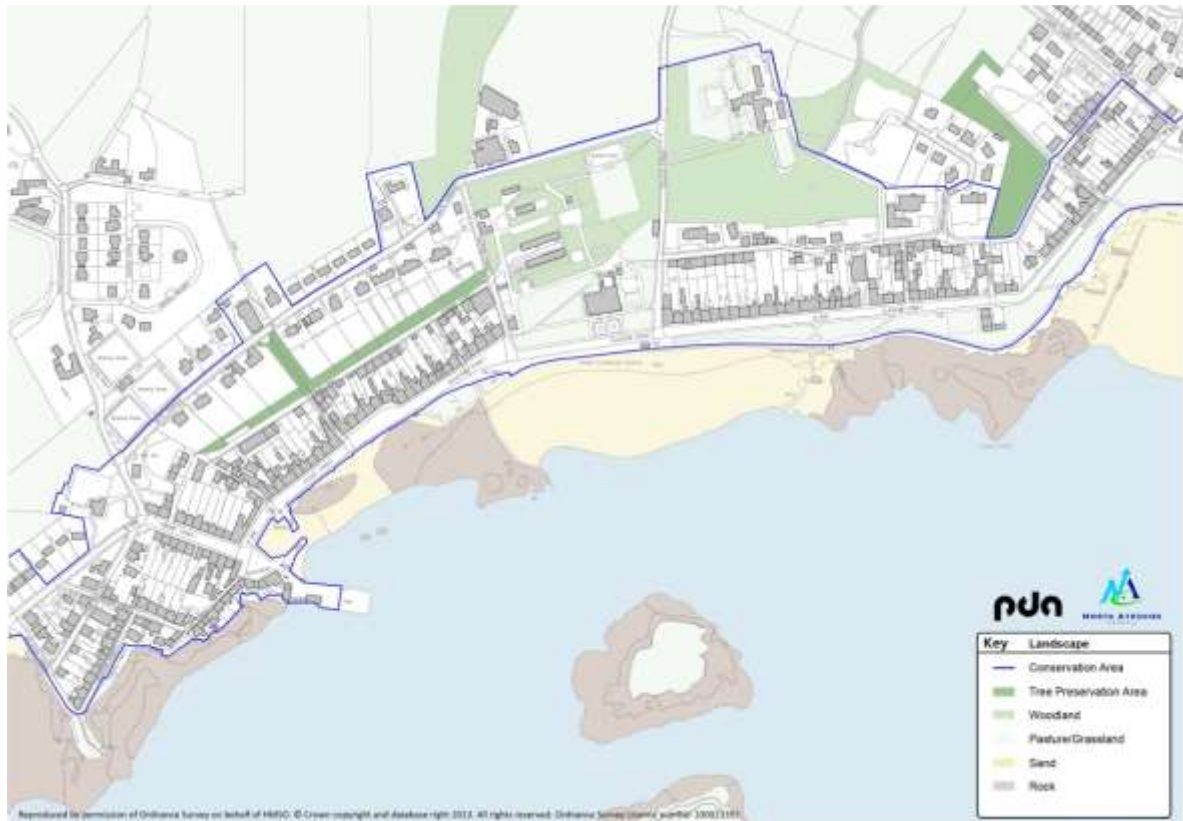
pda

North Ayrshire

| Key | Landscape |
|---|---|
| | Conservation Area |
| | Tree Preservation Area |
| | Woodland |
| | Pasture/Grassland |
| | Sand |
| | Rock |

Reproduced by permission of Ordnance Survey on behalf of HMSO. © Crown copyright and database right 2022. All rights reserved. Ordnance Survey Licence number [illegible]